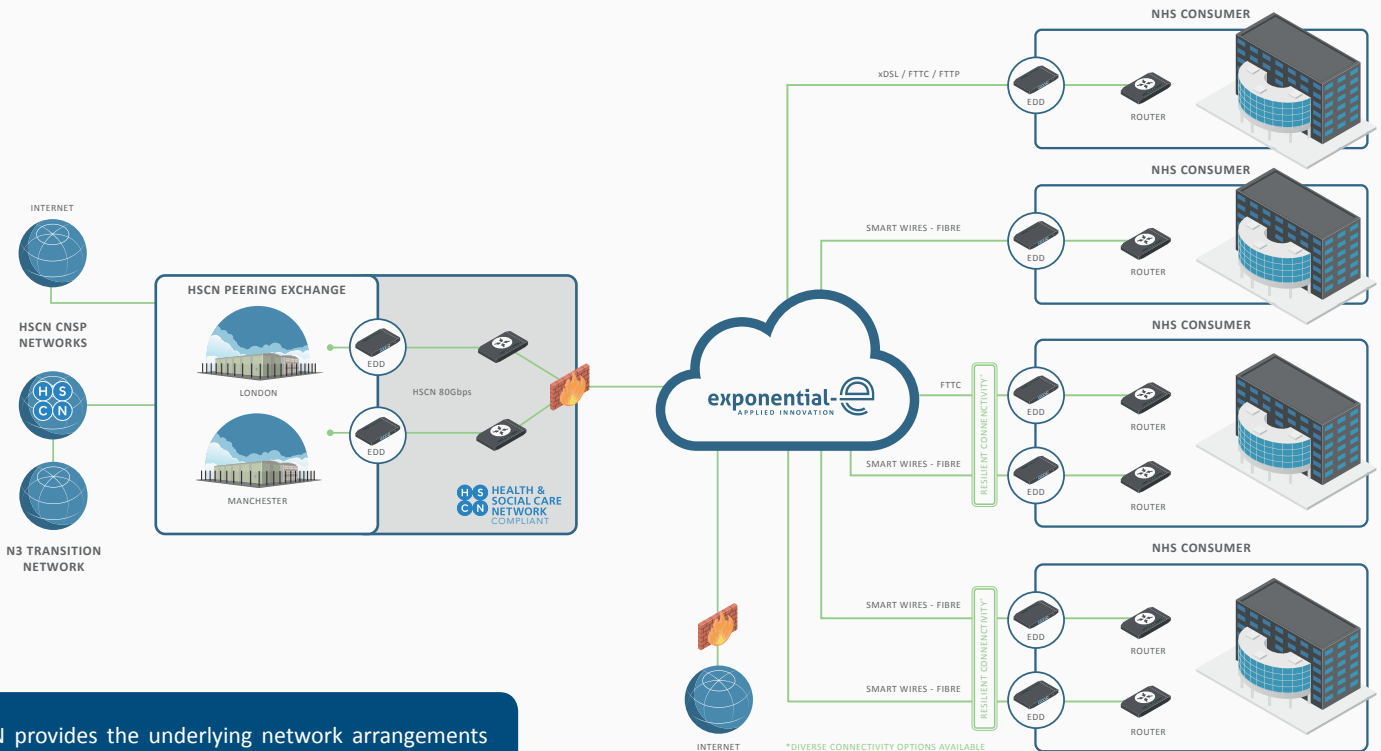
INTERNET

HSCN CNSP NETWORKS

N3 TRANSITION NETWORK

HSCN PEERING EXCHANGE

LONDON

MANCHESTER

EDD

EDD

HSCN 80Gbps

HEALTH & SOCIAL CARE NETWORK COMPLIANT

exponential-e
APPLIED INNOVATION

INTERNET

NHS CONSUMER

xDSL / FTTC / FTTP

EDD

ROUTER

NHS CONSUMER

SMART WIRES - FIBRE

EDD

ROUTER

NHS CONSUMER

FTTC

RESILIENT CONNECTIVITY*

EDD

ROUTER

SMART WIRES - FIBRE

EDD

ROUTER

NHS CONSUMER

SMART WIRES - FIBRE

RESILIENT CONNECTIVITY*

EDD

ROUTER

SMART WIRES - FIBRE

EDD

ROUTER

*DIVERSE CONNECTIVITY OPTIONS AVAILABLE

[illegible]N provides the underlying network arrangements